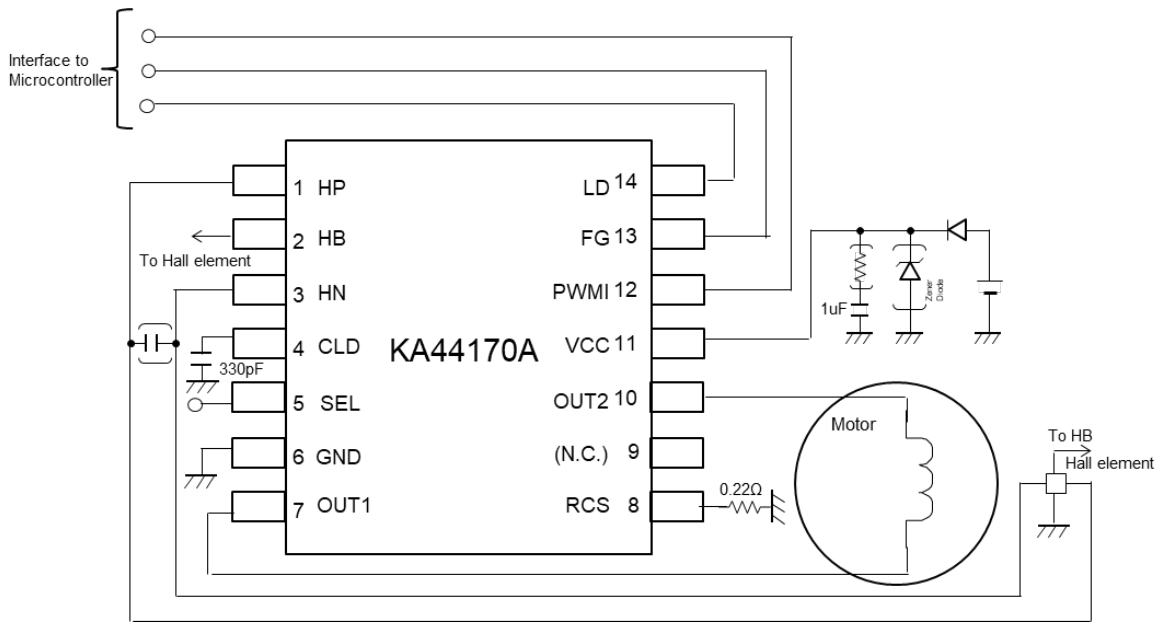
Interface to Microcontroller

1 HP
2 HB
To Hall element
3 HN
4 CLD
330pF
5 SEL
6 GND
7 OUT1

KA44170A

LD 14
FG 13
PWMI 12
VCC 11
OUT2 10
(N.C.) 9
RCS 8

1uF
Zener Diode
Motor
0.22Ω
To HB
Hall element